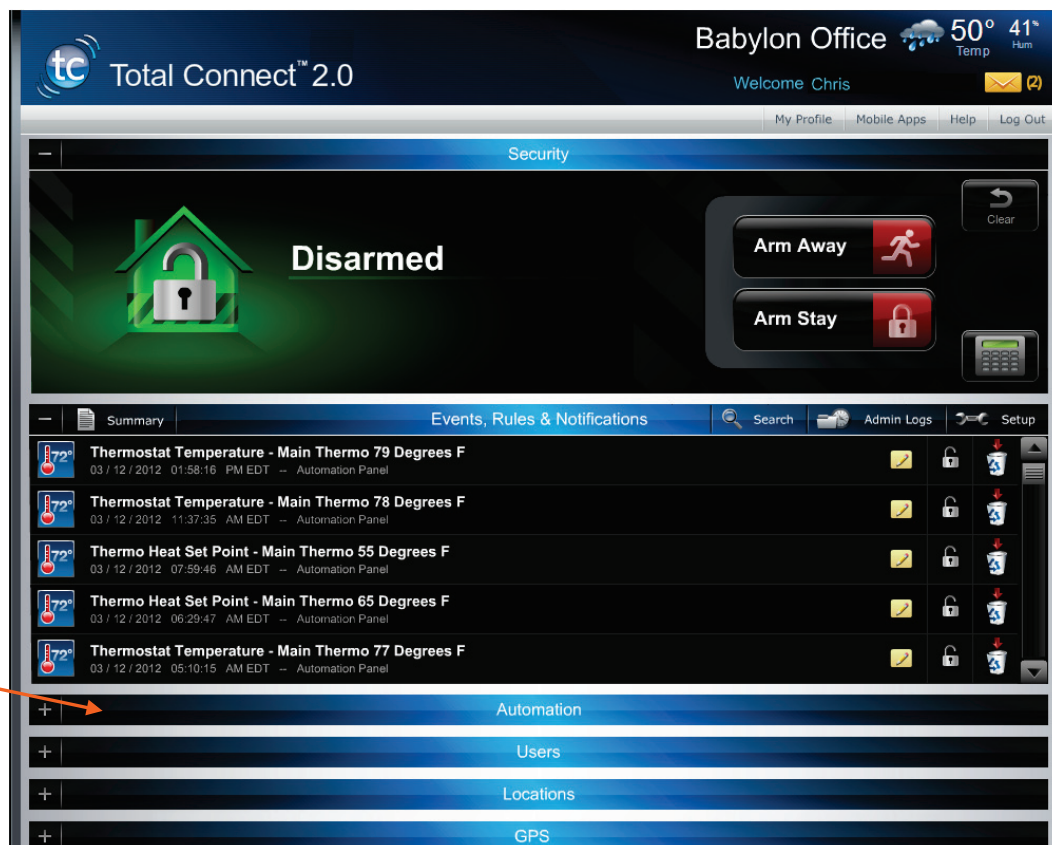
tc Total Connect™ 2.0

Babylon Office 50° Temp 41% Hum

Welcome Chris

(2)

My Profile Mobile Apps Help Log Out

− Security

Clear

Disarmed

Arm Away

Arm Stay

− Summary Events, Rules & Notifications Search Admin Logs Setup

72° Thermostat Temperature - Main Thermo 79 Degrees F
03 / 12 / 2012 01:58:16 PM EDT -- Automation Panel

72° Thermostat Temperature - Main Thermo 78 Degrees F
03 / 12 / 2012 11:37:35 AM EDT -- Automation Panel

72° Thermo Heat Set Point - Main Thermo 55 Degrees F
03 / 12 / 2012 07:59:46 AM EDT -- Automation Panel

72° Thermo Heat Set Point - Main Thermo 65 Degrees F
03 / 12 / 2012 06:29:47 AM EDT -- Automation Panel

72° Thermostat Temperature - Main Thermo 77 Degrees F
03 / 12 / 2012 05:10:15 AM EDT -- Automation Panel

+ Automation

+ Users

+ Locations

+ GPS